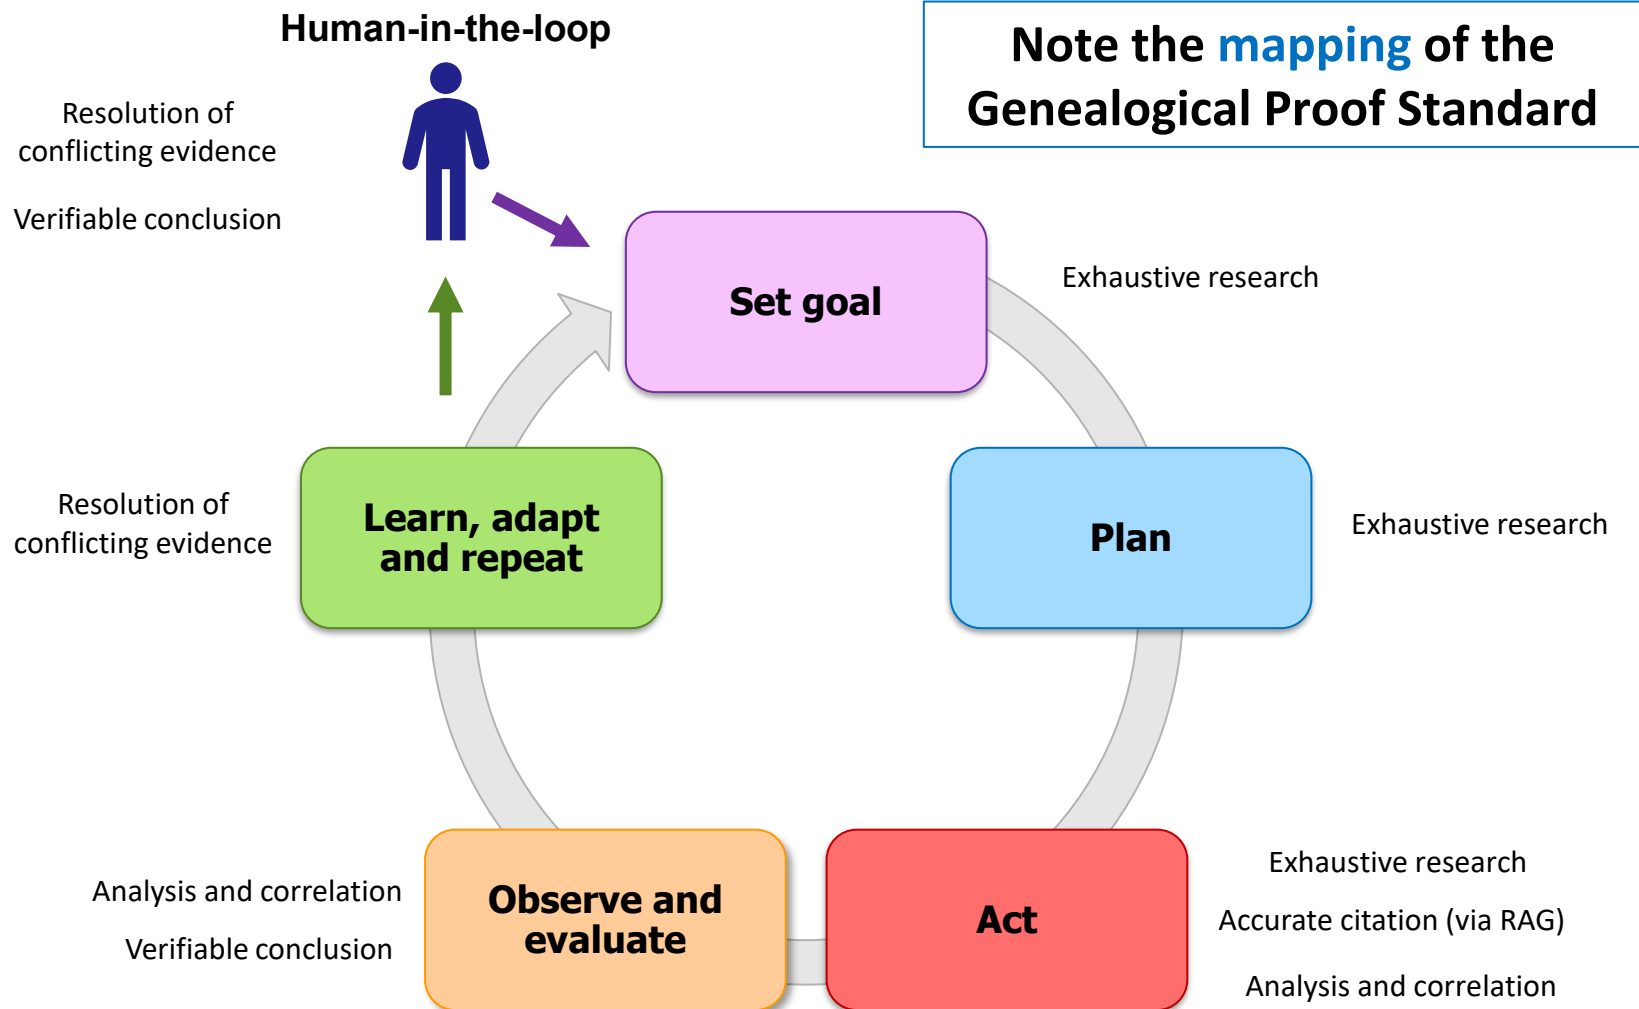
Human-in-the-loop

Resolution of conflicting evidence

Verifiable conclusion

Note the mapping of the Genealogical Proof Standard

Set goal

Exhaustive research

Resolution of conflicting evidence

Learn, adapt and repeat

Plan

Exhaustive research

Analysis and correlation

Verifiable conclusion

Observe and evaluate

Act

Exhaustive research

Accurate citation (via RAG)

Analysis and correlation